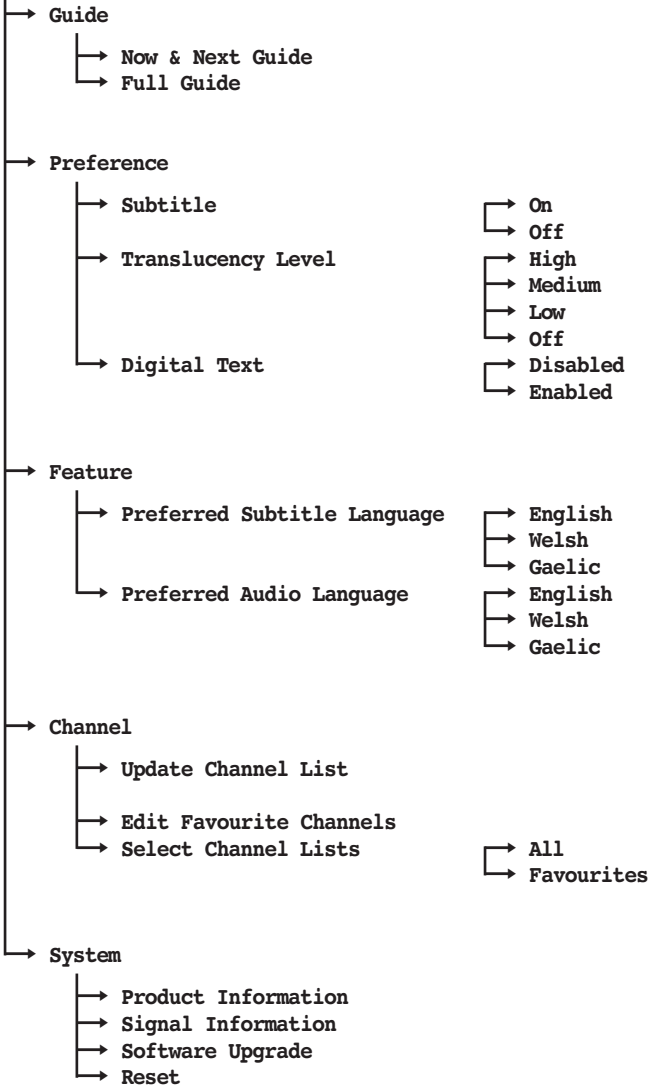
Guide
Now & Next Guide
Full Guide

Preference
Subtitle
On
Off
Translucency Level
High
Medium
Low
Off
Digital Text
Disabled
Enabled

Feature
Preferred Subtitle Language
English
Welsh
Gaelic
Preferred Audio Language
English
Welsh
Gaelic

Channel
Update Channel List
Edit Favourite Channels
Select Channel Lists
All
Favourites

System
Product Information
Signal Information
Software Upgrade
Reset